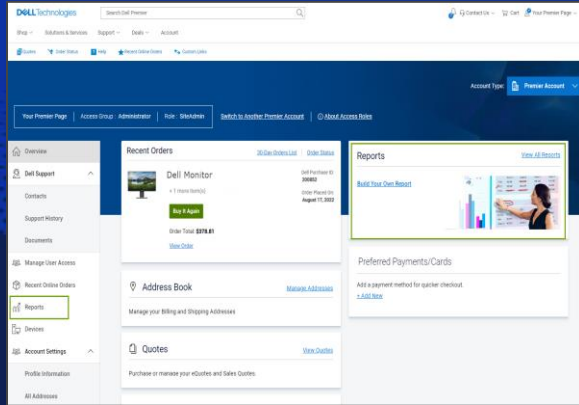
DELL Technologies
Search Dell Premier
Contact Us Cart Your Premier Page
Shop Solutions & Services Support Deals Account
Quotes Order Status Help Recent Online Orders Custom Links

Account Type: Premier Account

Your Premier Page | Access Group : Administrator | Role : SiteAdmin
Switch to Another Premier Account
About Access Roles

Overview
Dell Support
Contacts
Support History
Documents
Manage User Access
Recent Online Orders
Reports
Devices
Account Settings
Profile Information
All Addresses

Recent Orders
30-Day Orders List | Order Status
Dell Monitor
+ 1 more item(s)
Dell Purchase ID 306802
Order Placed On August 17, 2022
Buy It Again
Order Total $378.81
View Order

Address Book
Manage Addresses
Manage your Billing and Shipping Addresses

Quotes
View Quotes
Purchase or manage your eQuotes and Sales Quotes.

Reports
View All Reports
Build Your Own Report

Preferred Payments/Cards
Add a payment method for quicker checkout.
+ Add New